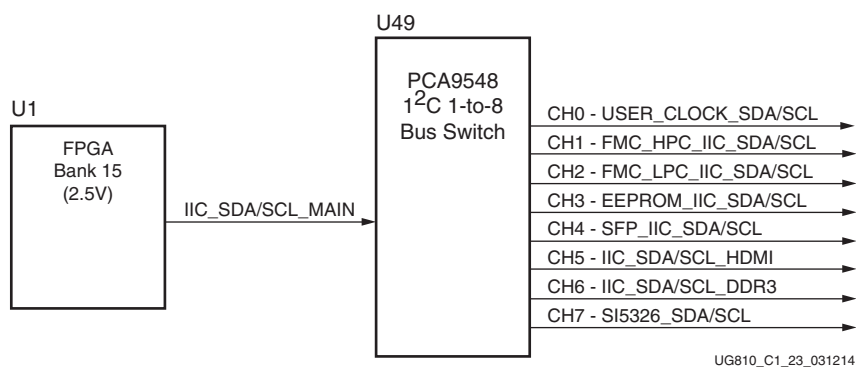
U49

PCA9548
$1^2$C 1-to-8
Bus Switch

U1

FPGA
Bank 15
(2.5V)

IIC_SDA/SCL_MAIN

CH0 - USER_CLOCK_SDA/SCL
CH1 - FMC_HPC_IIC_SDA/SCL
CH2 - FMC_LPC_IIC_SDA/SCL
CH3 - EEPROM_IIC_SDA/SCL
CH4 - SFP_IIC_SDA/SCL
CH5 - IIC_SDA/SCL_HDMI
CH6 - IIC_SDA/SCL_DDR3
CH7 - SI5326_SDA/SCL

UG810_C1_23_031214